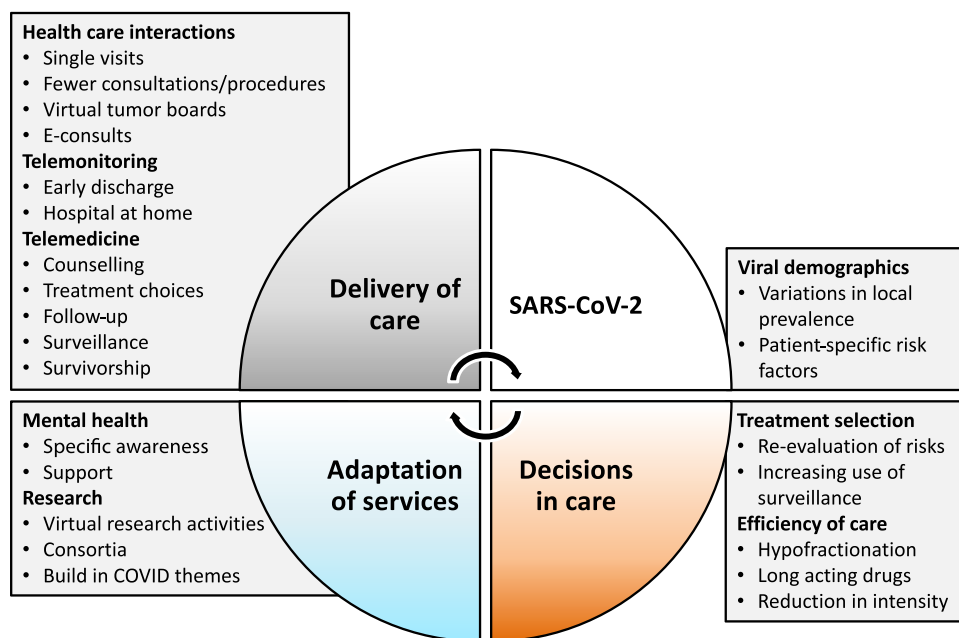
**Health care interactions**
- Single visits
- Fewer consultations/procedures
- Virtual tumor boards
- E-consults

**Telemonitoring**
- Early discharge
- Hospital at home

**Telemedicine**
- Counselling
- Treatment choices
- Follow-up
- Surveillance
- Survivorship

Delivery of care

SARS-CoV-2

**Viral demographics**
- Variations in local prevalence
- Patient-specific risk factors

**Mental health**
- Specific awareness
- Support

**Research**
- Virtual research activities
- Consortia
- Build in COVID themes

Adaptation of services

Decisions in care

**Treatment selection**
- Re-evaluation of risks
- Increasing use of surveillance

**Efficiency of care**
- Hypofractionation
- Long acting drugs
- Reduction in intensity